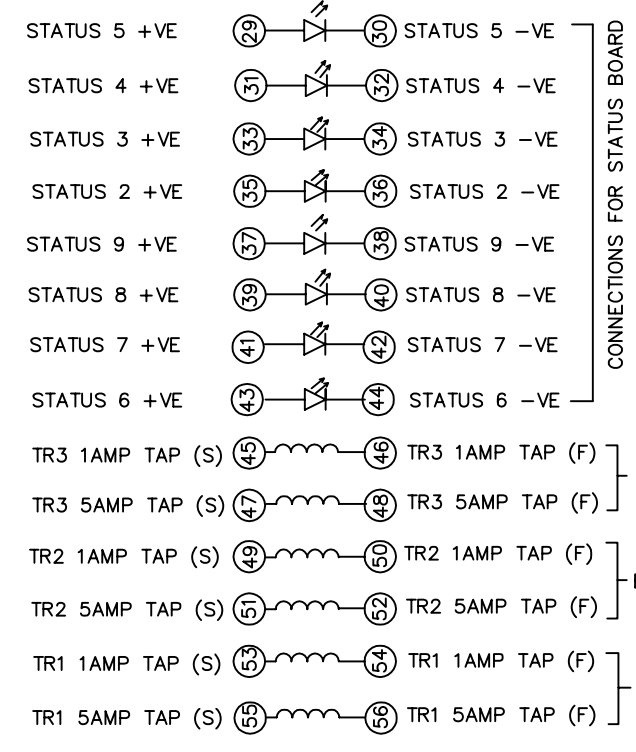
STATUS 5 +VE 29 30 STATUS 5 −VE

STATUS 4 +VE 31 32 STATUS 4 −VE

STATUS 3 +VE 33 34 STATUS 3 −VE

STATUS 2 +VE 35 36 STATUS 2 −VE

STATUS 9 +VE 37 38 STATUS 9 −VE

STATUS 8 +VE 39 40 STATUS 8 −VE

STATUS 7 +VE 41 42 STATUS 7 −VE

STATUS 6 +VE 43 44 STATUS 6 −VE

CONNECTIONS FOR STATUS BOARD

TR3 1AMP TAP (S) 45 46 TR3 1AMP TAP (F)

TR3 5AMP TAP (S) 47 48 TR3 5AMP TAP (F)

TR2 1AMP TAP (S) 49 50 TR2 1AMP TAP (F)

TR2 5AMP TAP (S) 51 52 TR2 5AMP TAP (F)

TR1 1AMP TAP (S) 53 54 TR1 1AMP TAP (F)

TR1 5AMP TAP (S) 55 56 TR1 5AMP TAP (F)